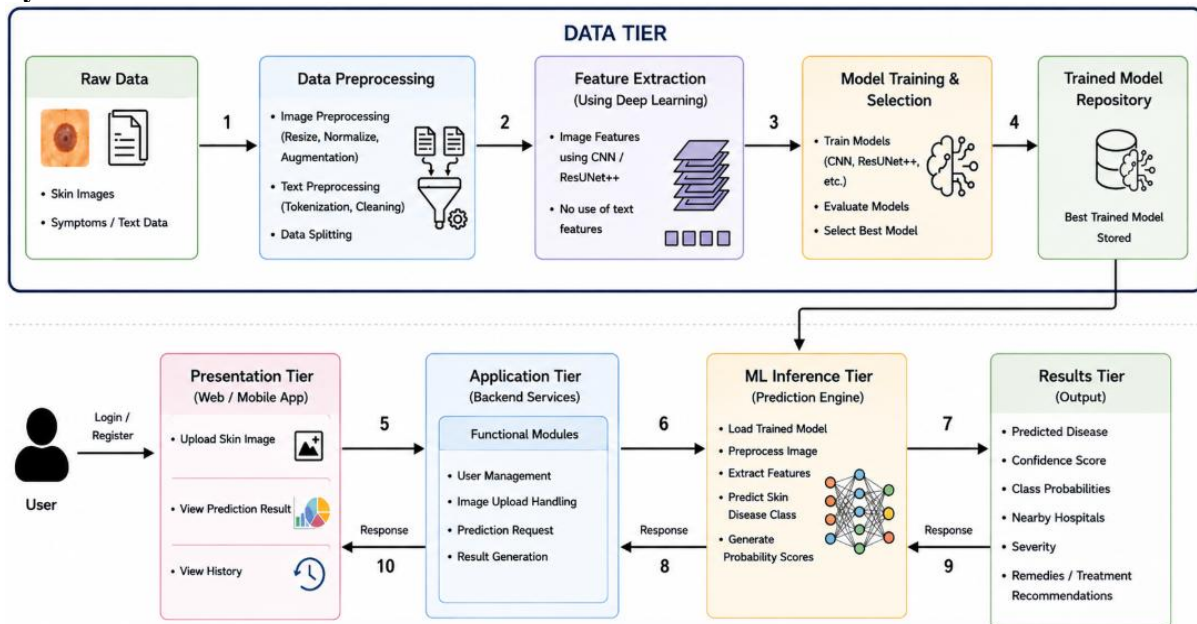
DATA TIER

Raw Data
• Skin Images
• Symptoms / Text Data

1

Data Preprocessing
• Image Preprocessing (Resize, Normalize, Augmentation)
• Text Preprocessing (Tokenization, Cleaning)
• Data Splitting

2

Feature Extraction (Using Deep Learning)
• Image Features using CNN / ResUNet++
• No use of text features

3

Model Training & Selection
• Train Models (CNN, ResUNet++, etc.)
• Evaluate Models
• Select Best Model

4

Trained Model Repository
Best Trained Model Stored

User

Login / Register

Presentation Tier (Web / Mobile App)
• Upload Skin Image
• View Prediction Result
• View History

5

Response
10

Application Tier (Backend Services)
Functional Modules
• User Management
• Image Upload Handling
• Prediction Request
• Result Generation

6

Response
8

ML Inference Tier (Prediction Engine)
• Load Trained Model
• Preprocess Image
• Extract Features
• Predict Skin Disease Class
• Generate Probability Scores

7

Response
9

Results Tier (Output)
• Predicted Disease
• Confidence Score
• Class Probabilities
• Nearby Hospitals
• Severity
• Remedies / Treatment Recommendations